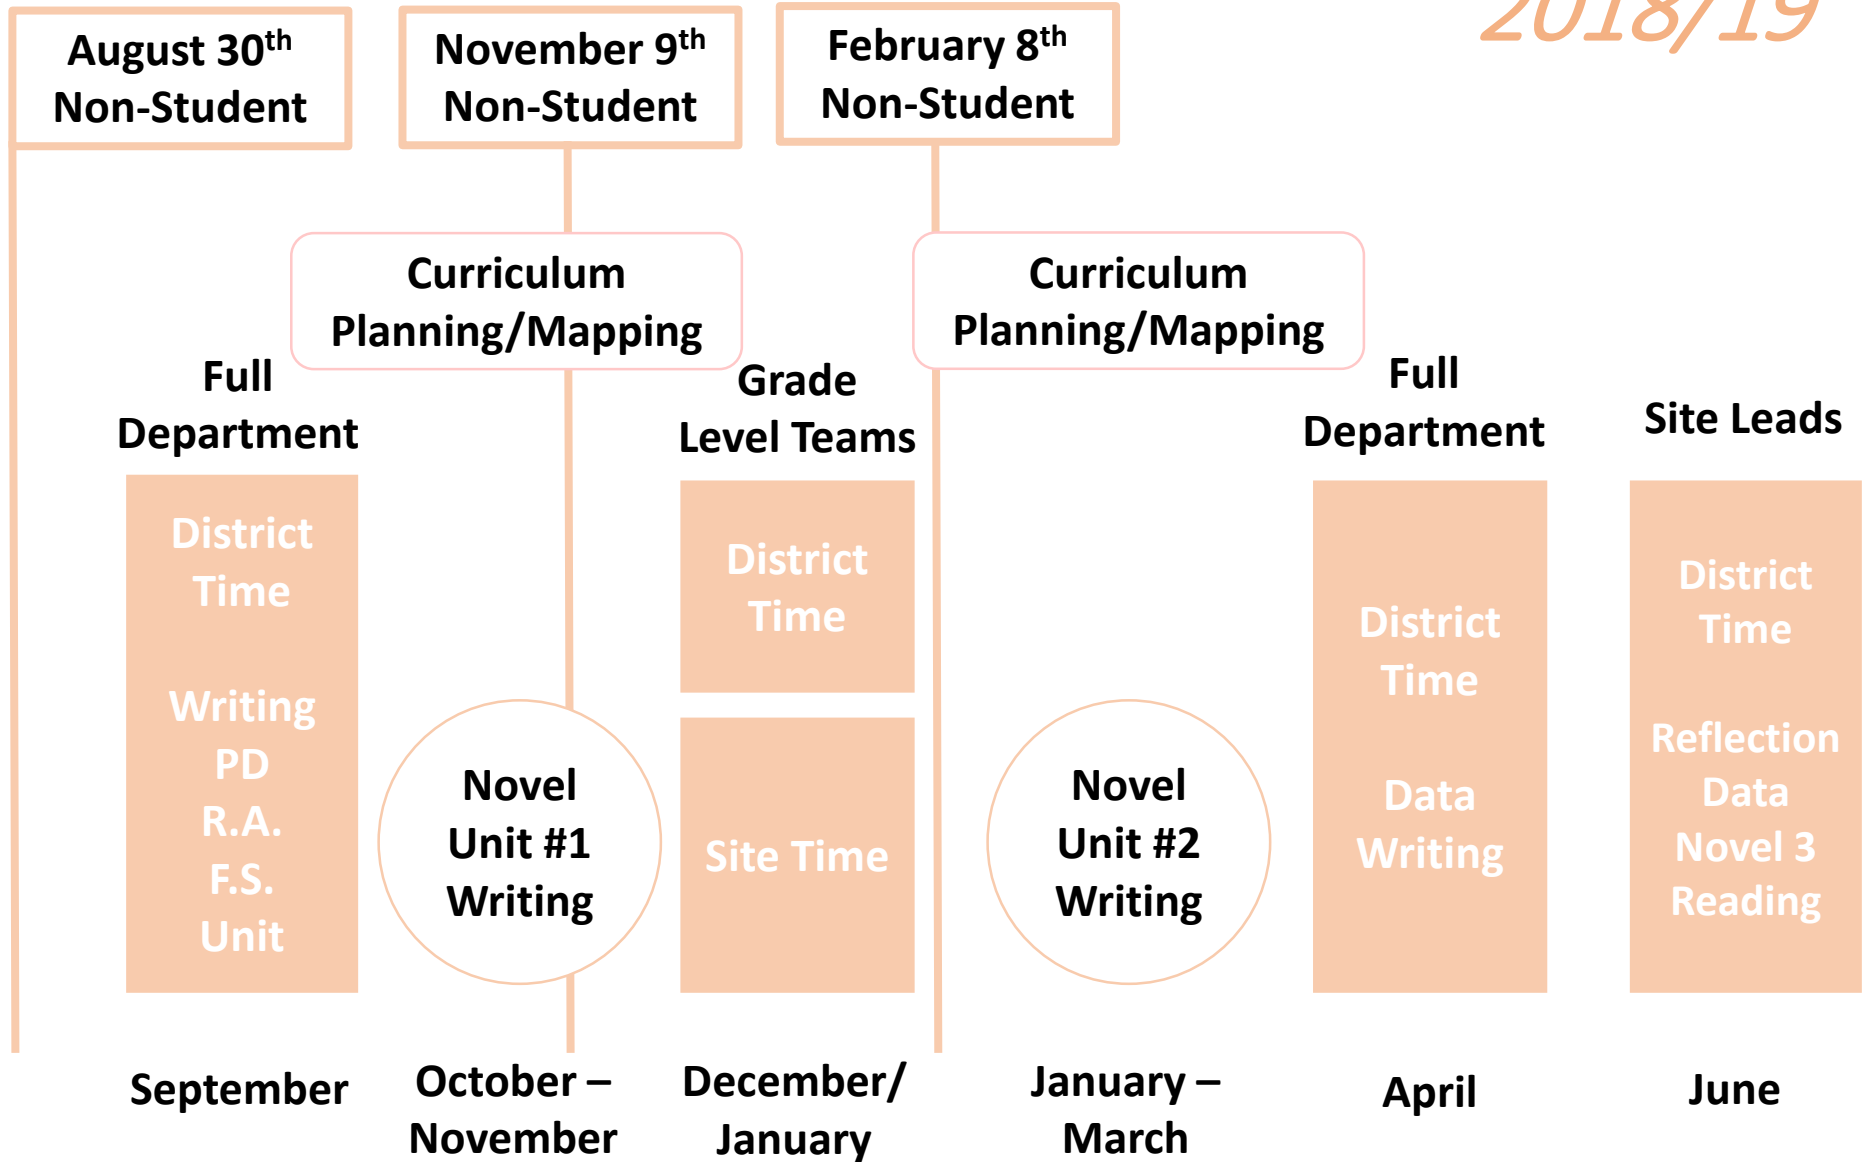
2018/19

August 30$^{th}$
Non-Student

November 9$^{th}$
Non-Student

February 8$^{th}$
Non-Student

Curriculum
Planning/Mapping

Curriculum
Planning/Mapping

Full
Department

District
Time

Writing
PD
R.A.
F.S.
Unit

Novel
Unit #1
Writing

Grade
Level Teams

District
Time

Site Time

Novel
Unit #2
Writing

Full
Department

District
Time

Data
Writing

Site Leads

District
Time

Reflection
Data
Novel 3
Reading

September

October –
November

December/
January

January –
March

April

June